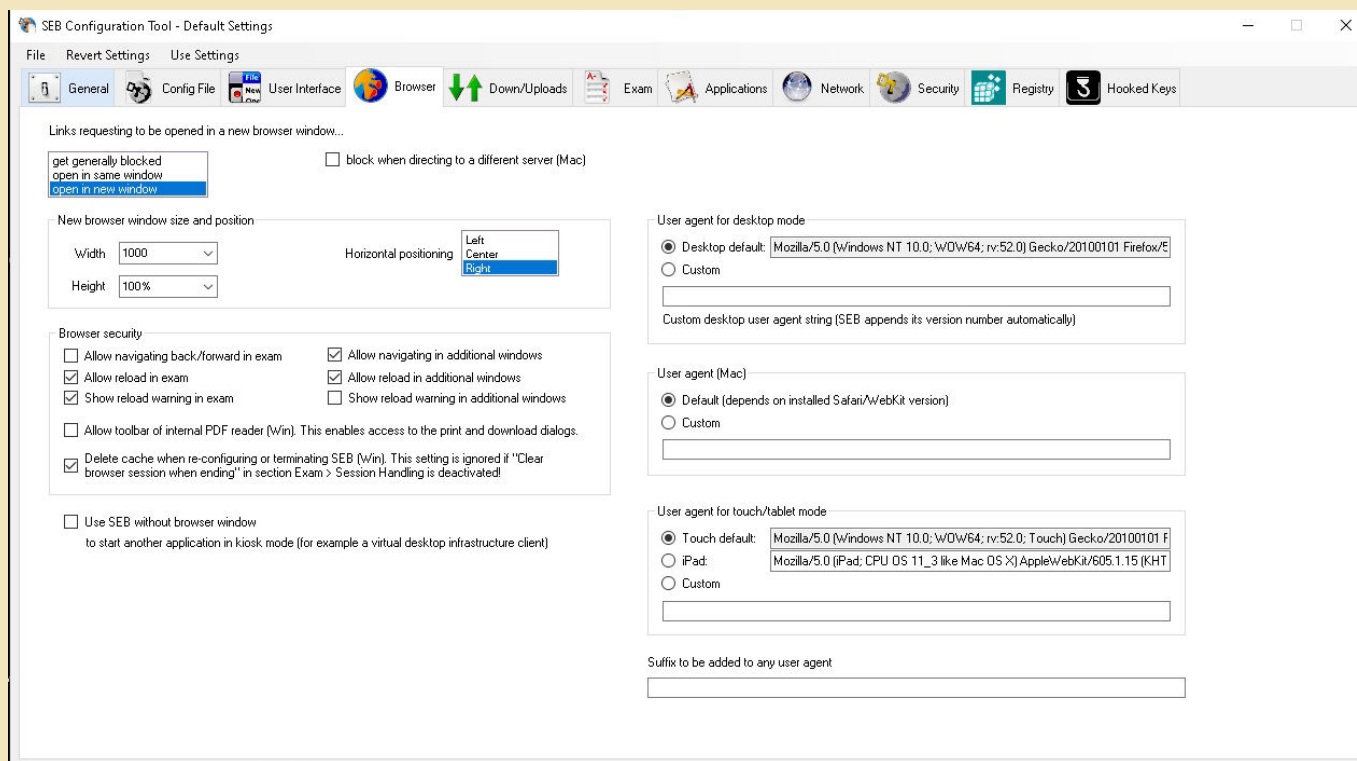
SEB Configuration Tool - Default Settings

File Revert Settings Use Settings

General Config File User Interface Browser Down/Uploads Exam Applications Network Security Registry Hooked Keys

Links requesting to be opened in a new browser window...

get generally blocked
open in same window
open in new window

block when directing to a different server (Mac)

New browser window size and position

Width 1000

Height 100%

Horizontal positioning Left Center Right

Browser security

Allow navigating back/forward in exam
Allow reload in exam
Show reload warning in exam

Allow navigating in additional windows
Allow reload in additional windows
Show reload warning in additional windows

Allow toolbar of internal PDF reader (Win). This enables access to the print and download dialogs.

Delete cache when re-configuring or terminating SEB (Win). This setting is ignored if "Clear browser session when ending" in section Exam > Session Handling is deactivated!

Use SEB without browser window
to start another application in kiosk mode (for example a virtual desktop infrastructure client)

User agent for desktop mode

Desktop default: Mozilla/5.0 (Windows NT 10.0; WOW64; rv:52.0) Gecko/20100101 Firefox/5
Custom

Custom desktop user agent string (SEB appends its version number automatically)

User agent (Mac)

Default (depends on installed Safari/WebKit version)
Custom

User agent for touch/tablet mode

Touch default: Mozilla/5.0 (Windows NT 10.0; WOW64; rv:52.0; Touch) Gecko/20100101 F
iPad: Mozilla/5.0 (iPad; CPU OS 11_3 like Mac OS X) AppleWebKit/605.1.15 (KHT
Custom

Suffix to be added to any user agent